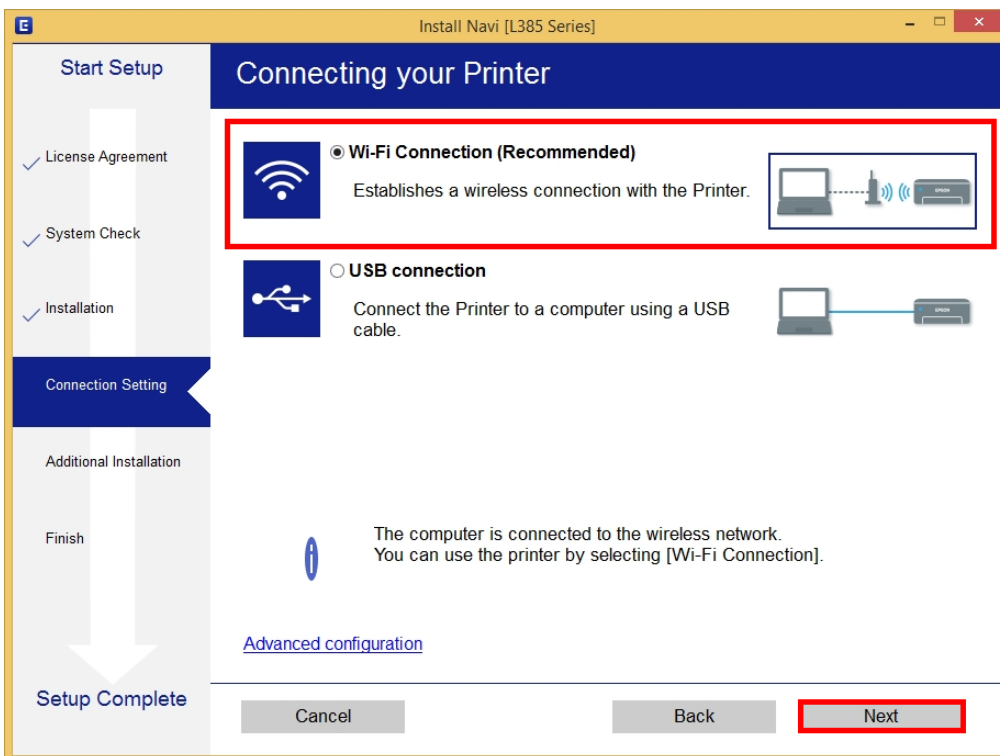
Install Navi [L385 Series]

Start Setup

License Agreement

System Check

Installation

Connection Setting

Additional Installation

Finish

Setup Complete

Connecting your Printer

Wi-Fi Connection (Recommended)

Establishes a wireless connection with the Printer.

EPSON

USB connection

Connect the Printer to a computer using a USB cable.

EPSON

The computer is connected to the wireless network.
You can use the printer by selecting [Wi-Fi Connection].

Advanced configuration

Cancel

Back

Next